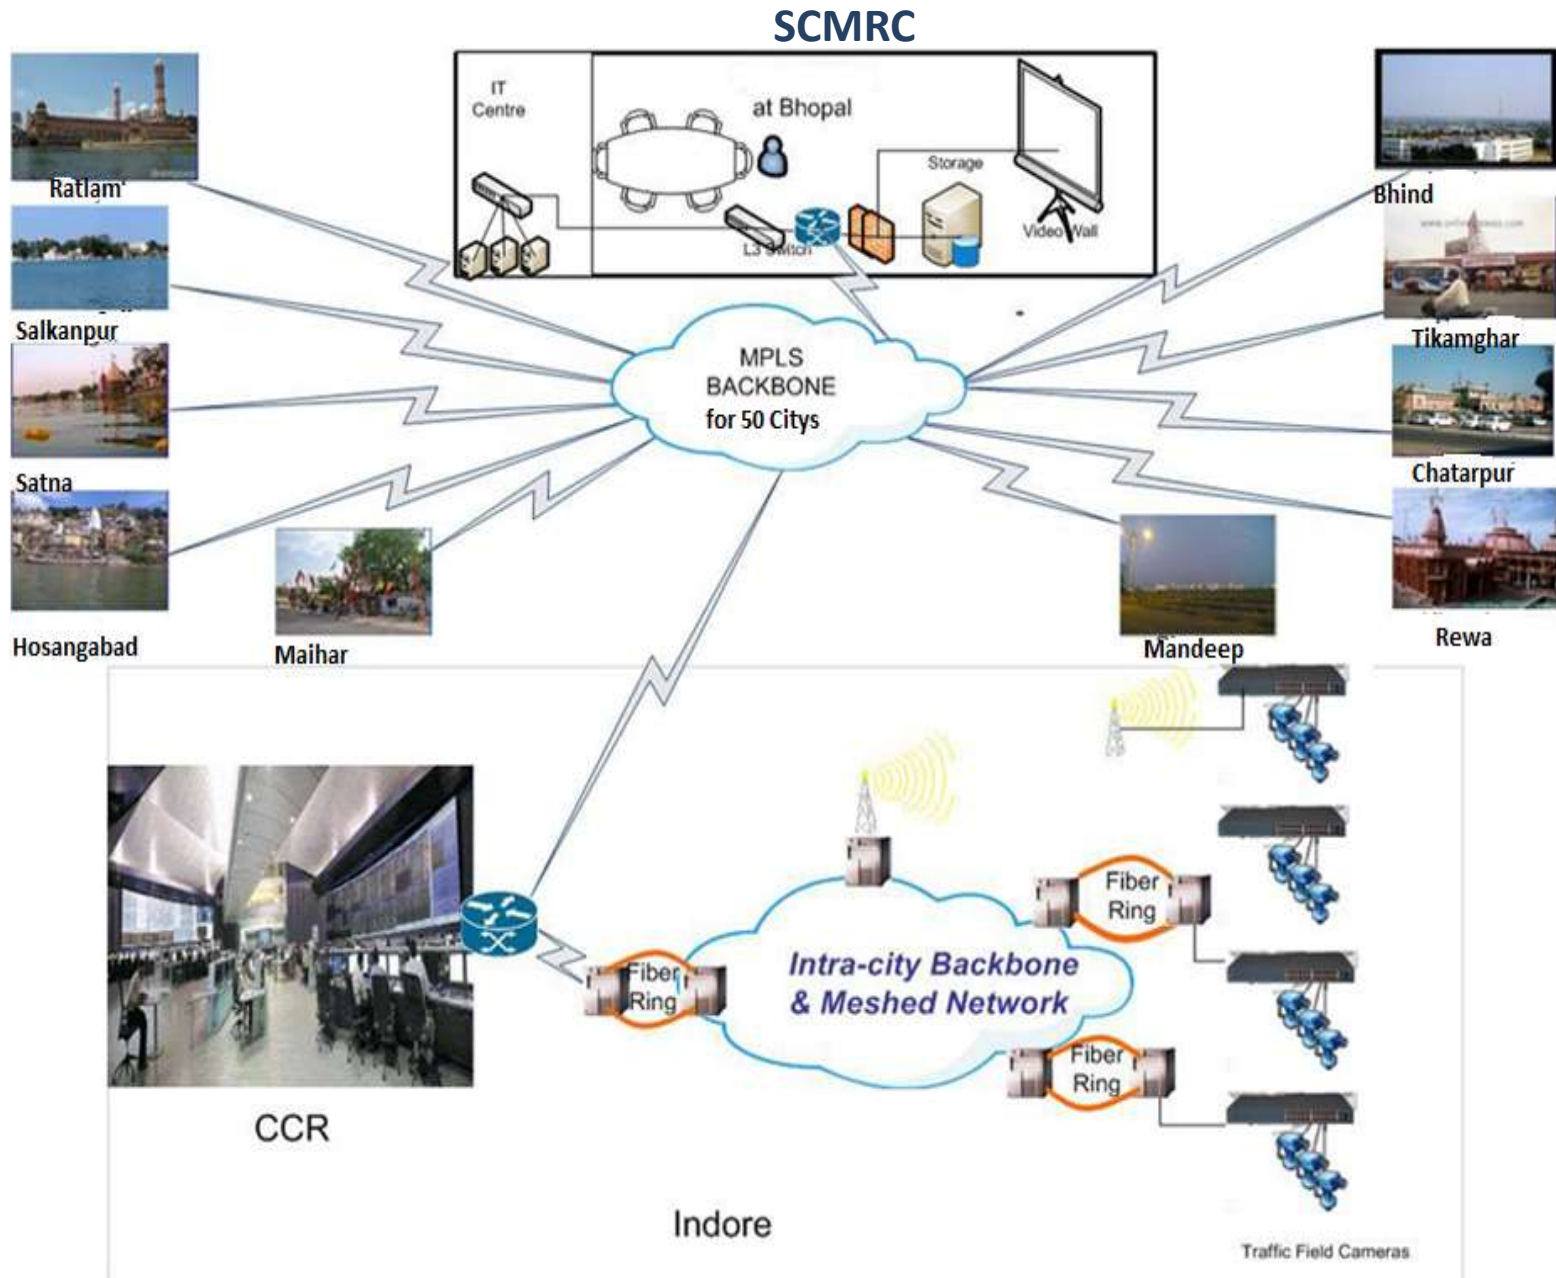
SCMRC

IT Centre

at Bhopal

Storage

L3 Switch

Video Wall

Ratlam

Salkanpur

Satna

Hosangabad

Maihar

MPLS BACKBONE for 50 Citys

Bhind

Tikamghar

Chatarpur

Rewa

Mandeep

CCR

Fiber Ring

Intra-city Backbone & Meshed Network

Fiber Ring

Fiber Ring

Indore

Traffic Field Cameras